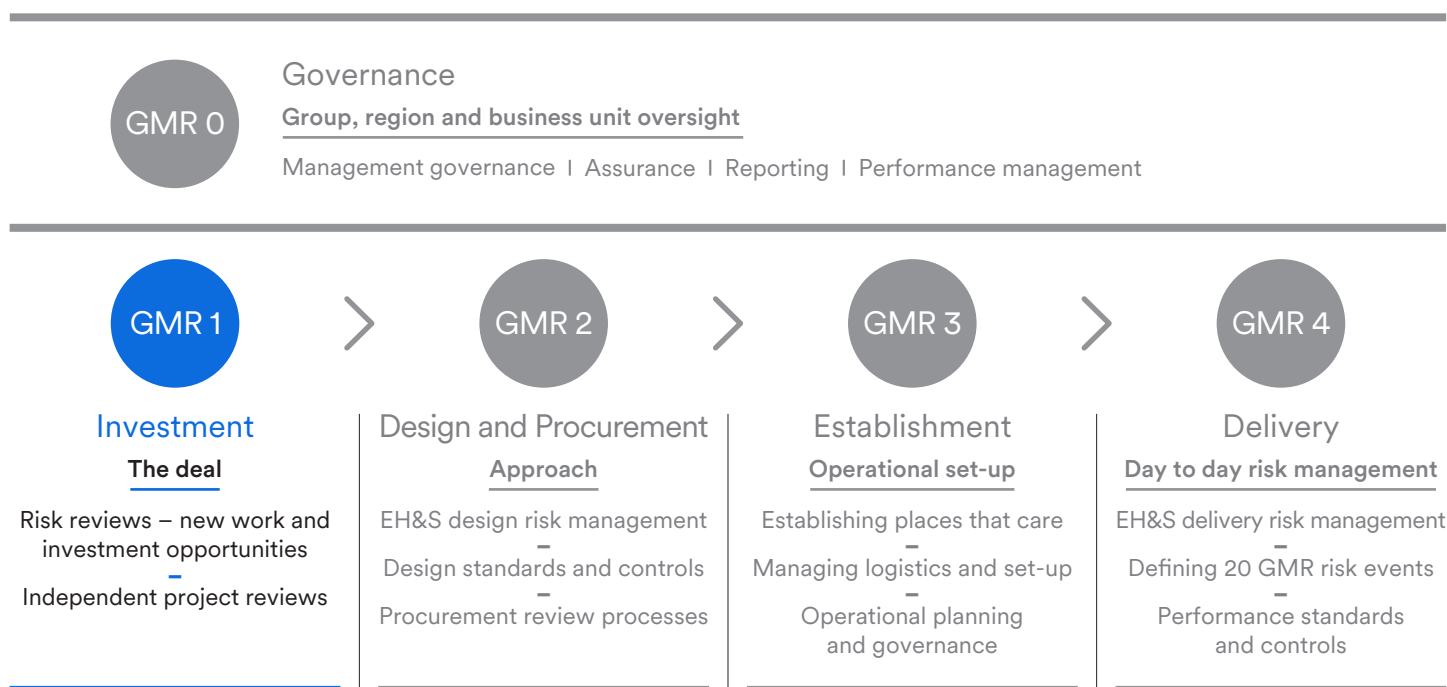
GMR 0

Governance

Group, region and business unit oversight

Management governance | Assurance | Reporting | Performance management

GMR 1

Investment

The deal

Risk reviews – new work and investment opportunities
–
Independent project reviews

GMR 2

Design and Procurement

Approach

EH&S design risk management
–
Design standards and controls
–
Procurement review processes

GMR 3

Establishment

Operational set-up

Establishing places that care
–
Managing logistics and set-up
–
Operational planning and governance

GMR 4

Delivery

Day to day risk management

EH&S delivery risk management
–
Defining 20 GMR risk events
–
Performance standards and controls